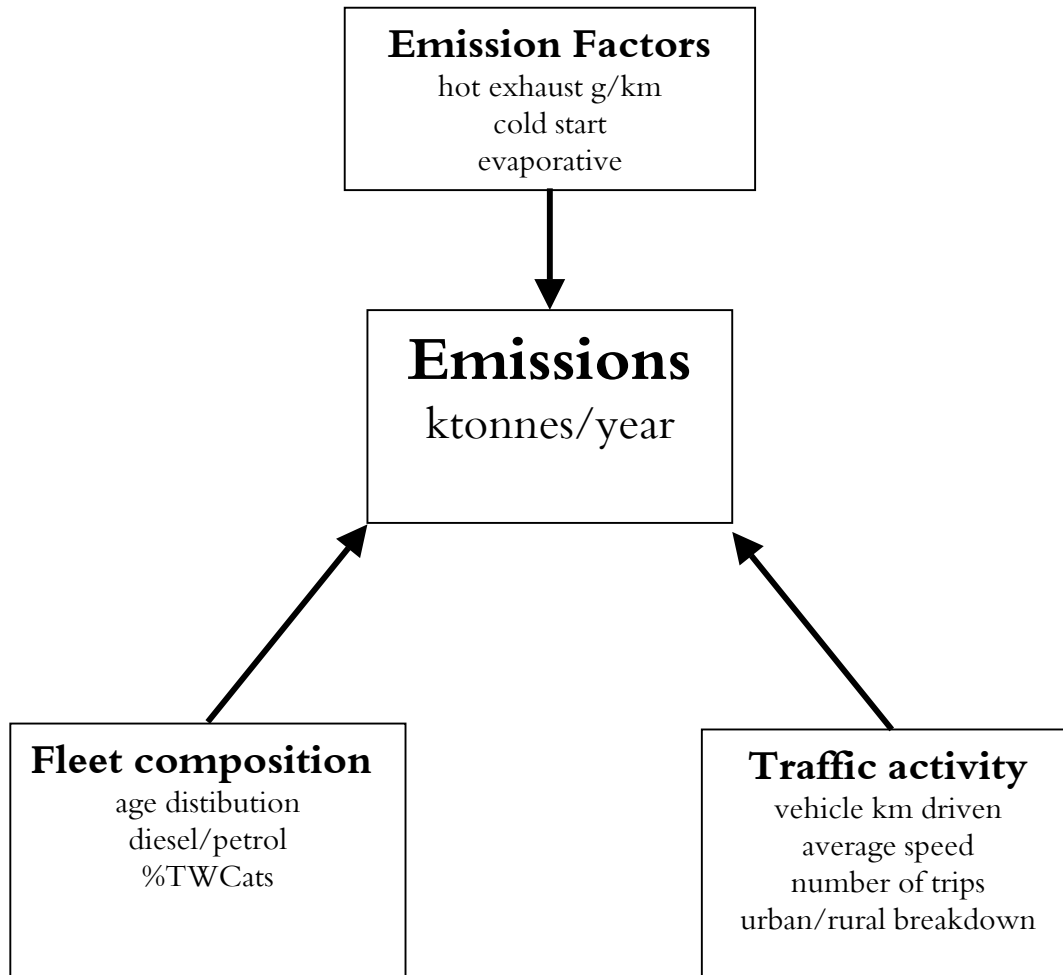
Emission Factors
hot exhaust g/km
cold start
evaporative

Emissions
ktonnes/year

Fleet composition
age distibution
diesel/petrol
%TWCats

Traffic activity
vehicle km driven
average speed
number of trips
urban/rural breakdown